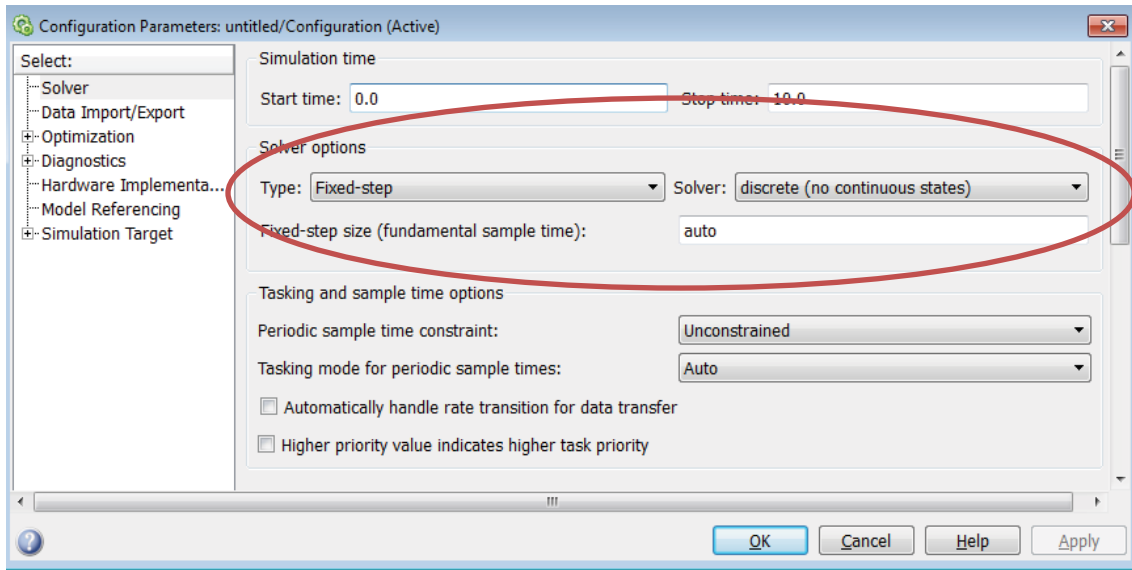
Configuration Parameters: untitled/Configuration (Active)

Select:
Solver
Data Import/Export
Optimization
Diagnostics
Hardware Implementa...
Model Referencing
Simulation Target

Simulation time
Start time: 0.0
Stop time: 10.0

Solver options
Type: Fixed-step
Solver: discrete (no continuous states)
Fixed-step size (fundamental sample time): auto

Tasking and sample time options
Periodic sample time constraint: Unconstrained
Tasking mode for periodic sample times: Auto
Automatically handle rate transition for data transfer
Higher priority value indicates higher task priority

OK
Cancel
Help
Apply